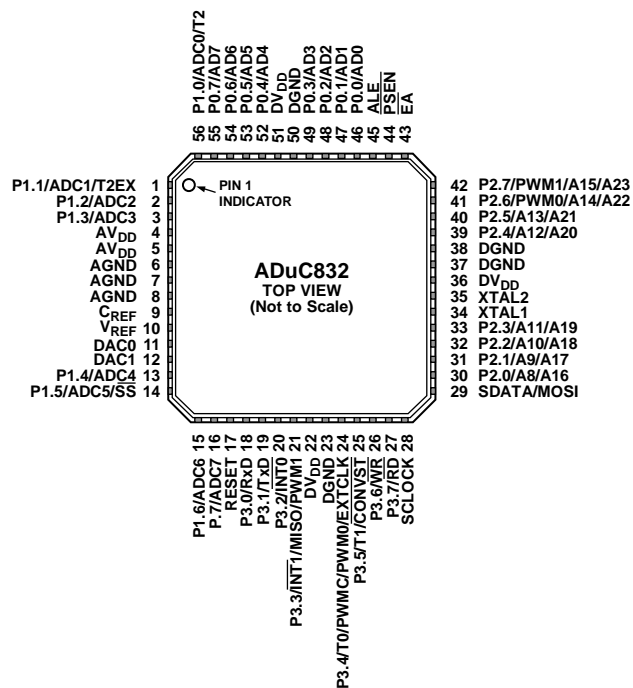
P1.0/ADC0/T2 56
P0.7/AD7 55
P0.6/AD6 54
P0.5/AD5 53
P0.4/AD4 52
$DV_{DD}$ 51
DGND 50
P0.3/AD3 49
P0.2/AD2 48
P0.1/AD1 47
P0.0/AD0 46
ALE 45
$\overline{PSEN}$ 44
$\overline{EA}$ 43

P1.1/ADC1/T2EX 1
P1.2/ADC2 2
P1.3/ADC3 3
$AV_{DD}$ 4
$AV_{DD}$ 5
AGND 6
AGND 7
AGND 8
$C_{REF}$ 9
$V_{REF}$ 10
DAC0 11
DAC1 12
P1.4/ADC4 13
P1.5/ADC5/$\overline{SS}$ 14

PIN 1 INDICATOR

ADuC832
TOP VIEW
(Not to Scale)

42 P2.7/PWM1/A15/A23
41 P2.6/PWM0/A14/A22
40 P2.5/A13/A21
39 P2.4/A12/A20
38 DGND
37 DGND
36 $DV_{DD}$
35 XTAL2
34 XTAL1
33 P2.3/A11/A19
32 P2.2/A10/A18
31 P2.1/A9/A17
30 P2.0/A8/A16
29 SDATA/MOSI

15 P1.6/ADC6
16 P.7/ADC7
17 RESET
18 P3.0/RxD
19 P3.1/TxD
20 P3.2/$\overline{INT0}$
21 P3.3/$\overline{INT1}$/MISO/PWM1
22 $DV_{DD}$
23 DGND
24 P3.4/T0/PWMC/PWM0/EXTCLK
25 P3.5/T1/$\overline{CONVST}$
26 P3.6/$\overline{WR}$
27 P3.7/$\overline{RD}$
28 SCLOCK